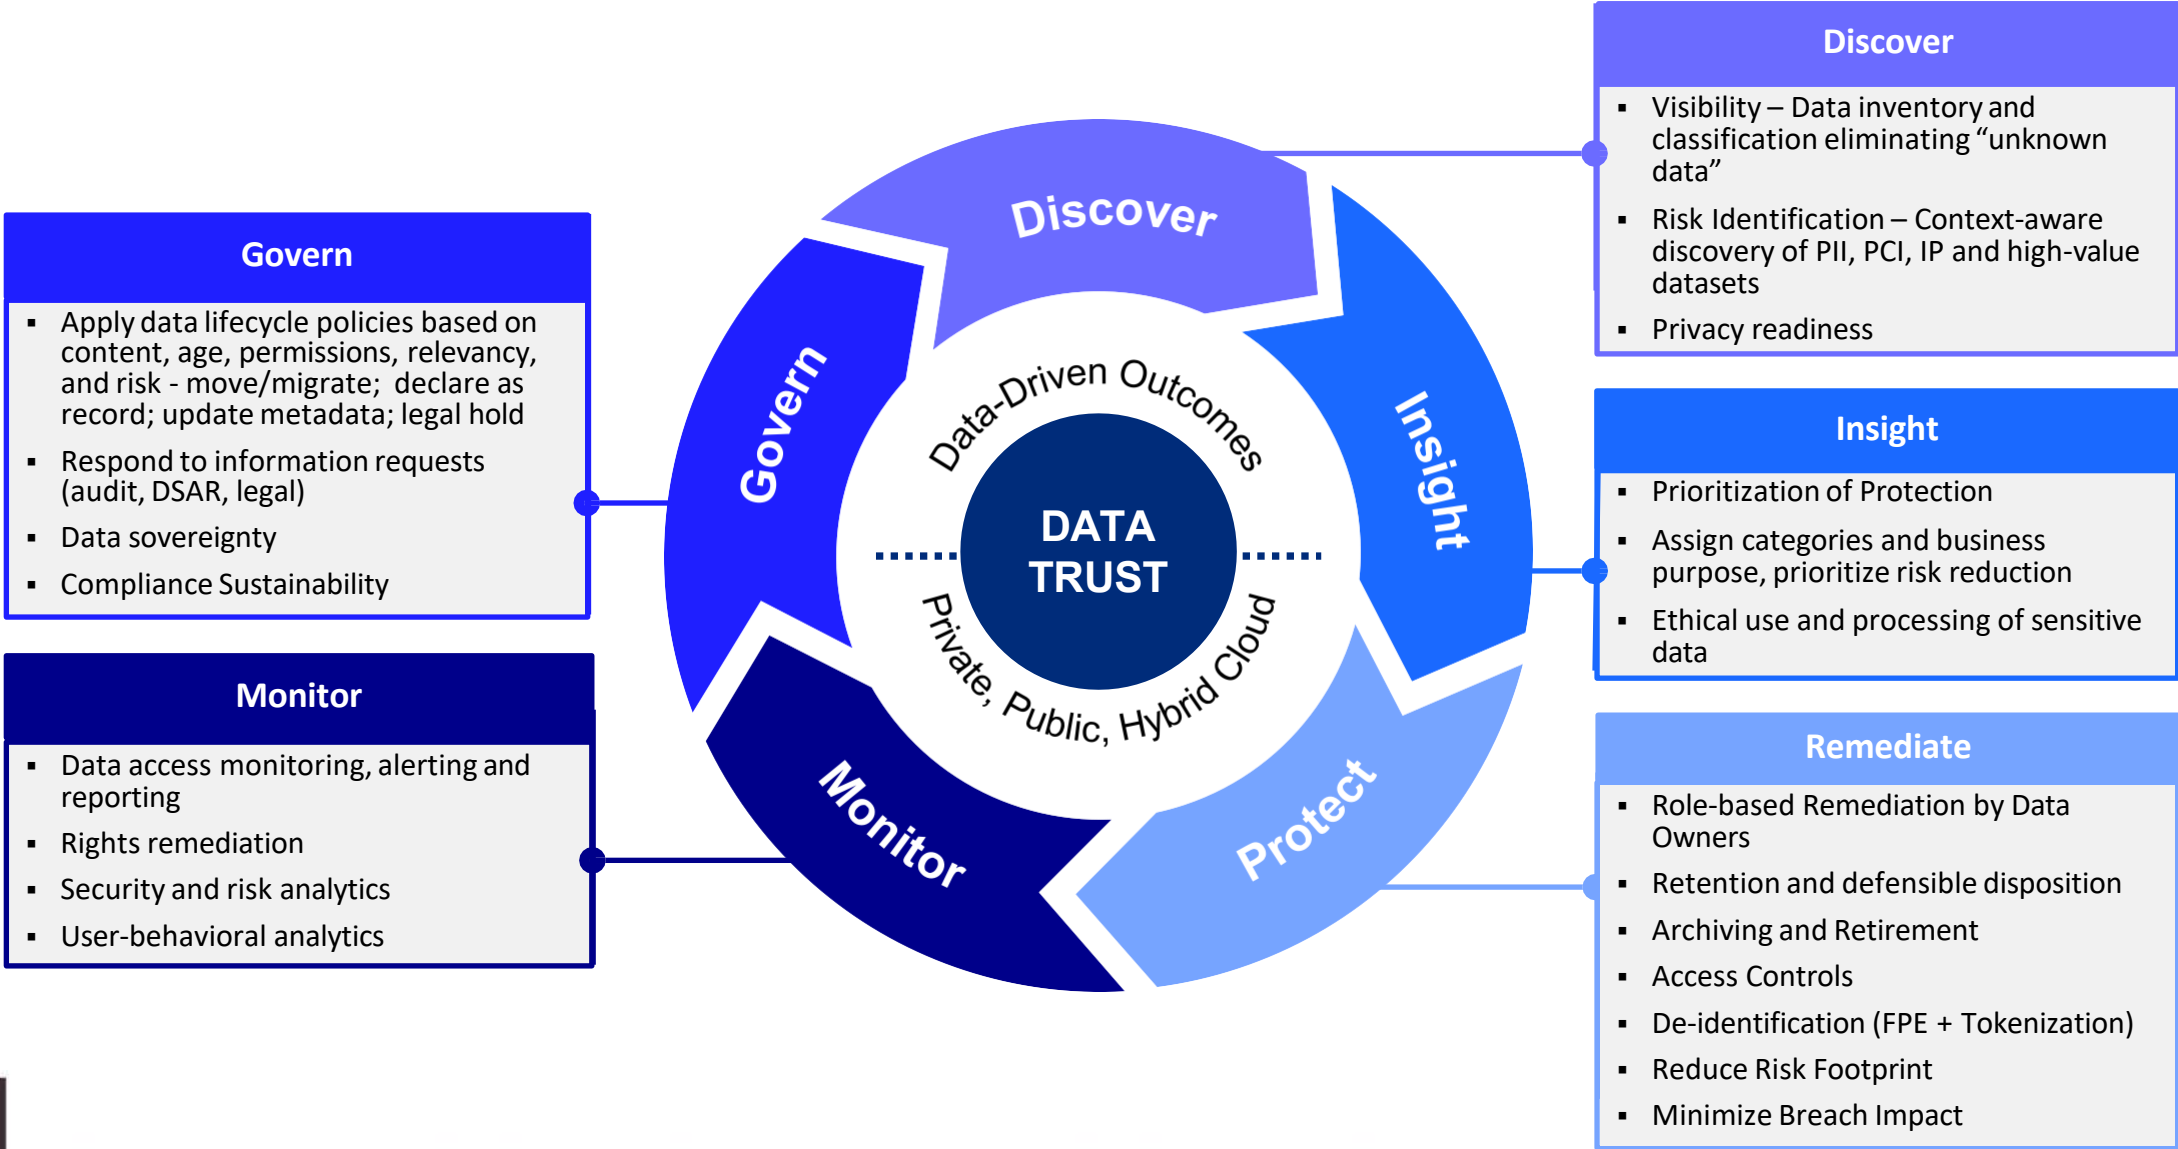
Govern

- Apply data lifecycle policies based on content, age, permissions, relevancy, and risk - move/migrate; declare as record; update metadata; legal hold
- Respond to information requests (audit, DSAR, legal)
- Data sovereignty
- Compliance Sustainability

Monitor

- Data access monitoring, alerting and reporting
- Rights remediation
- Security and risk analytics
- User-behavioral analytics

Discover

Insight

Protect

Monitor

Govern

Data-Driven Outcomes

DATA TRUST

Private, Public, Hybrid Cloud

Discover

- Visibility – Data inventory and classification eliminating “unknown data”
- Risk Identification – Context-aware discovery of PII, PCI, IP and high-value datasets
- Privacy readiness

Insight

- Prioritization of Protection
- Assign categories and business purpose, prioritize risk reduction
- Ethical use and processing of sensitive data

Remediate

- Role-based Remediation by Data Owners
- Retention and defensible disposition
- Archiving and Retirement
- Access Controls
- De-identification (FPE + Tokenization)
- Reduce Risk Footprint
- Minimize Breach Impact